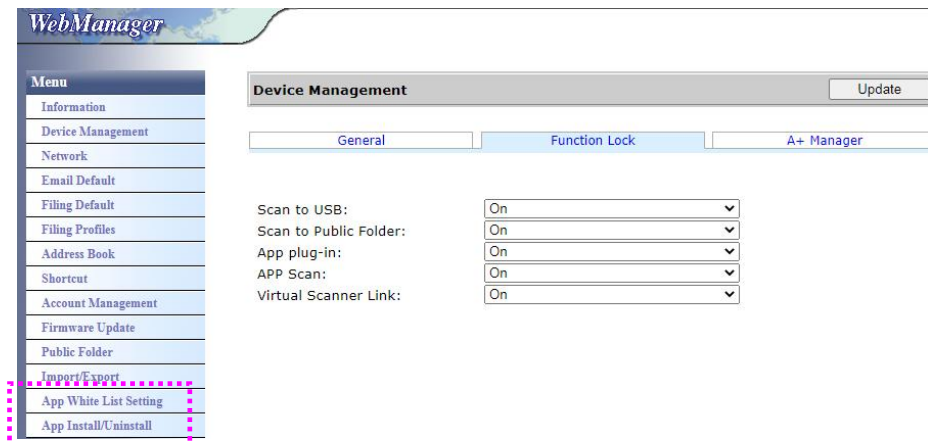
WebManager

Menu
Information
Device Management
Network
Email Default
Filing Default
Filing Profiles
Address Book
Shortcut
Account Management
Firmware Update
Public Folder
Import/Export
App White List Setting
App Install/Uninstall

Device Management
Update

General
Function Lock
A+ Manager

| | |
|---|---|
| Scan to USB: | On |
| Scan to Public Folder: | On |
| App plug-in: | On |
| APP Scan: | On |
| Virtual Scanner Link: | On |